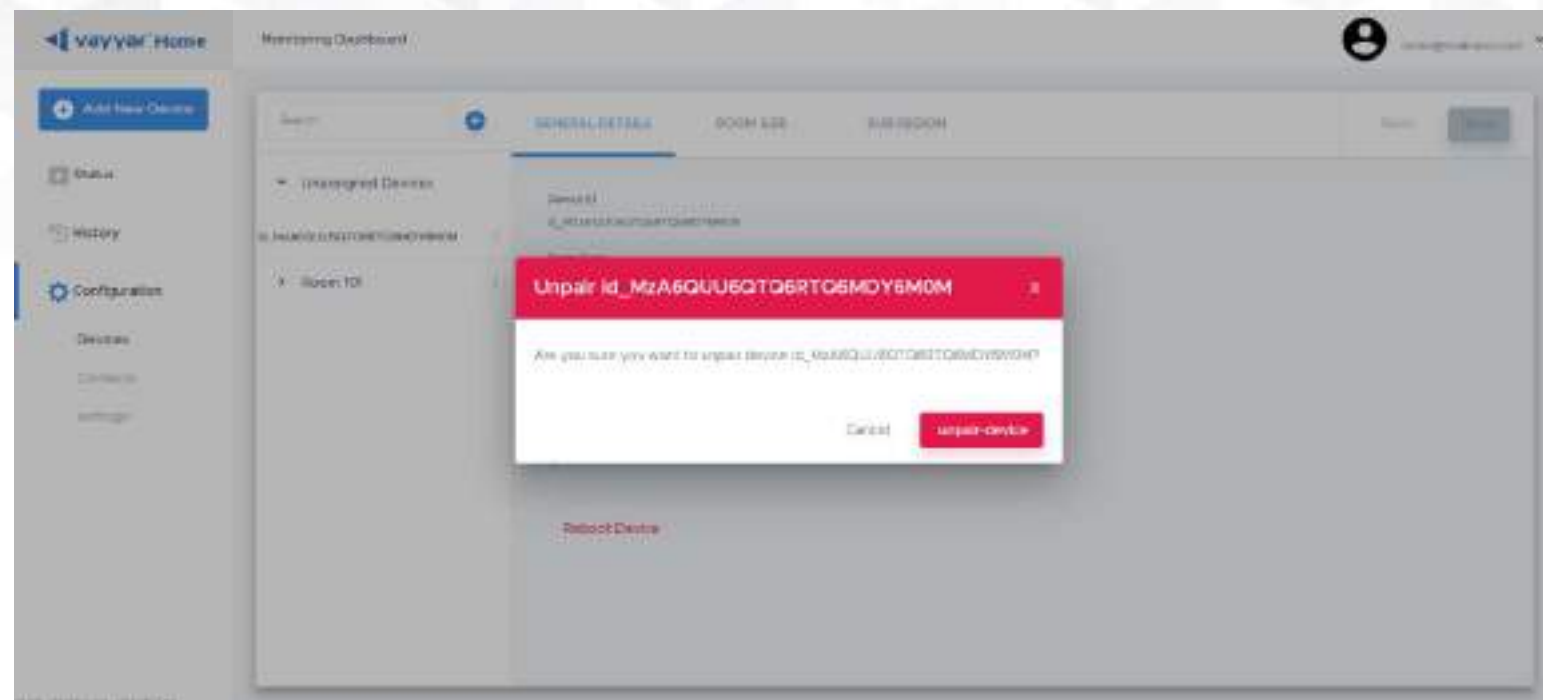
vayyar Home

Monitoring Dashboard

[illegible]

Add New Device

Status

History

Configuration

Devices

Contacts

Settings

Search

GENERAL DETAILS

ROOM SIZE

SUB REGION

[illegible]

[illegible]

Unassigned Devices

id_MzA6QUU6QTQ6RTQ6MDY6M0M

Room 101

Serial Id

id_MzA6QUU6QTQ6RTQ6MDY6M0M

Unpair id_MzA6QUU6QTQ6RTQ6MDY6M0M

x

Are you sure you want to unpair device id_MzA6QUU6QTQ6RTQ6MDY6M0M?

Cancel

unpair-device

Reboot Device